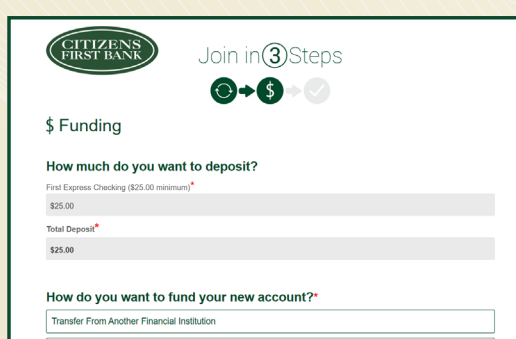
CITIZENS FIRST BANK

Join in 3 Steps

$

$ Funding

How much do you want to deposit?

First Express Checking ($25.00 minimum)*

$25.00

Total Deposit*

$25.00

How do you want to fund your new account?*

Transfer From Another Financial Institution